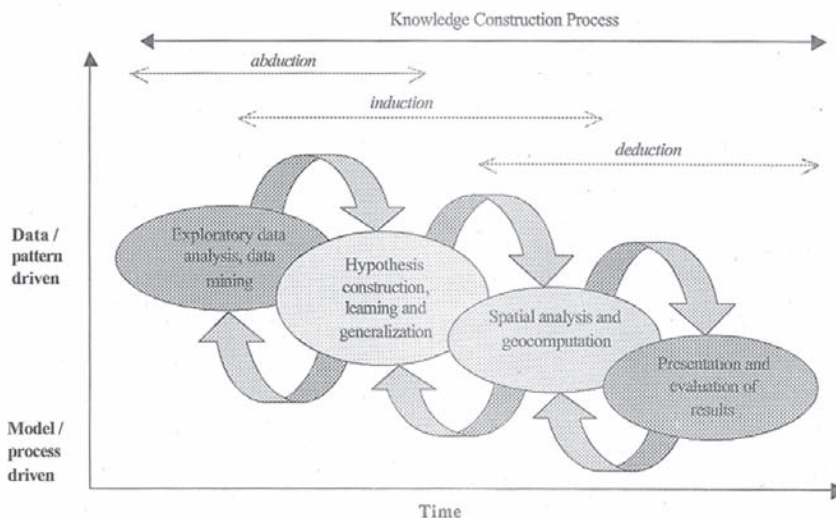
Knowledge Construction Process

abduction

induction

deduction

Data / pattern driven

Exploratory data analysis, data mining

Hypothesis construction, learning and generalization

Spatial analysis and geocomputation

Presentation and evaluation of results

Model / process driven

Time